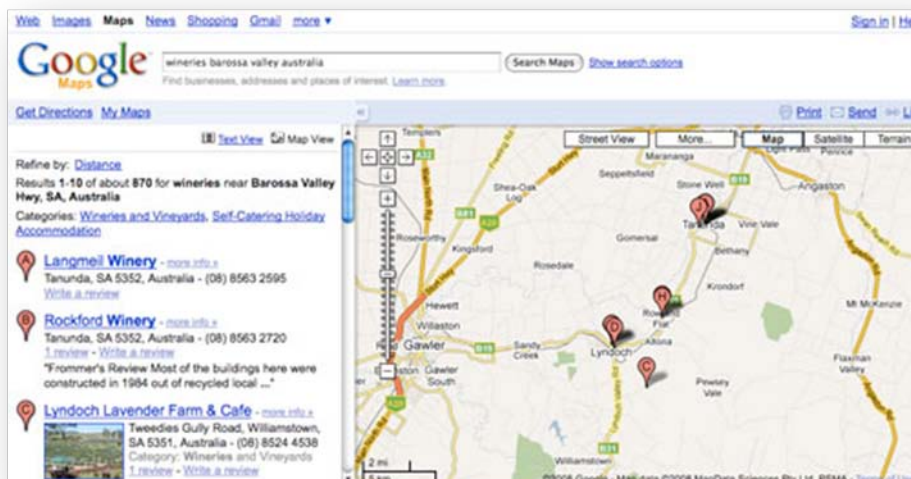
Web Images Maps News Shopping Gmail more ▾

Sign in | He

Google Maps

wineries barossa valley australia

Search Maps

Show search options

Find businesses, addresses and places of interest. Learn more.

Get Directions My Maps

Print Send Li

Text View Map View

Refine by: Distance

Results 1-10 of about 870 for wineries near Barossa Valley Hwy, SA, Australia

Categories: Wineries and Vineyards, Self-Catering Holiday Accommodation

A Langmeil Winery - more info »
Tanunda, SA 5352, Australia - (08) 8563 2595
Write a review

B Rockford Winery - more info »
Tanunda, SA 5352, Australia - (08) 8563 2720
1 review - Write a review
"Frommer's Review Most of the buildings here were constructed in 1984 out of recycled local ..."

C Lyndoch Lavender Farm & Cafe - more info »
Tweedies Gully Road, Williamstown, SA 5351, Australia - (08) 8524 4538
Category: Wineries and Vineyards
1 review - Write a review

Street View More... Map Satellite Terrain

Templers Marananga Seppeltsfield Stone Well Angaston Shea-Oak Log Roseworthy Kingsford Tanunda Vine Vale Gomersal Bethany Rosedale Krondorf Hewett Willaston Rowland Flat Mt McKenzie Gawler Sandy Creek Lyndoch Altona Gawler South Flaxman Valley Pewsey Vale Williamstown

A20 B19 B81

2 mi
5 km

©2008 Google - Map data ©2008 MapData Sciences Pty Ltd, PSMA - Terms of Use